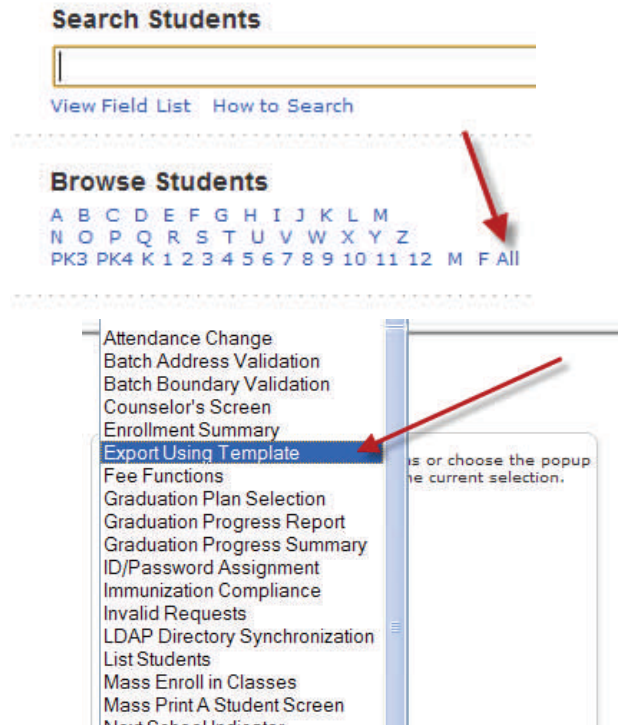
Search Students

View Field List How to Search

Browse Students

A B C D E F G H I J K L M
N O P Q R S T U V W X Y Z
PK3 PK4 K 1 2 3 4 5 6 7 8 9 10 11 12 M F All

Attendance Change
Batch Address Validation
Batch Boundary Validation
Counselor's Screen
Enrollment Summary
Export Using Template
Fee Functions
Graduation Plan Selection
Graduation Progress Report
Graduation Progress Summary
ID/Password Assignment
Immunization Compliance
Invalid Requests
LDAP Directory Synchronization
List Students
Mass Enroll in Classes
Mass Print A Student Screen
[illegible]

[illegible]s or choose the popup
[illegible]e current selection.